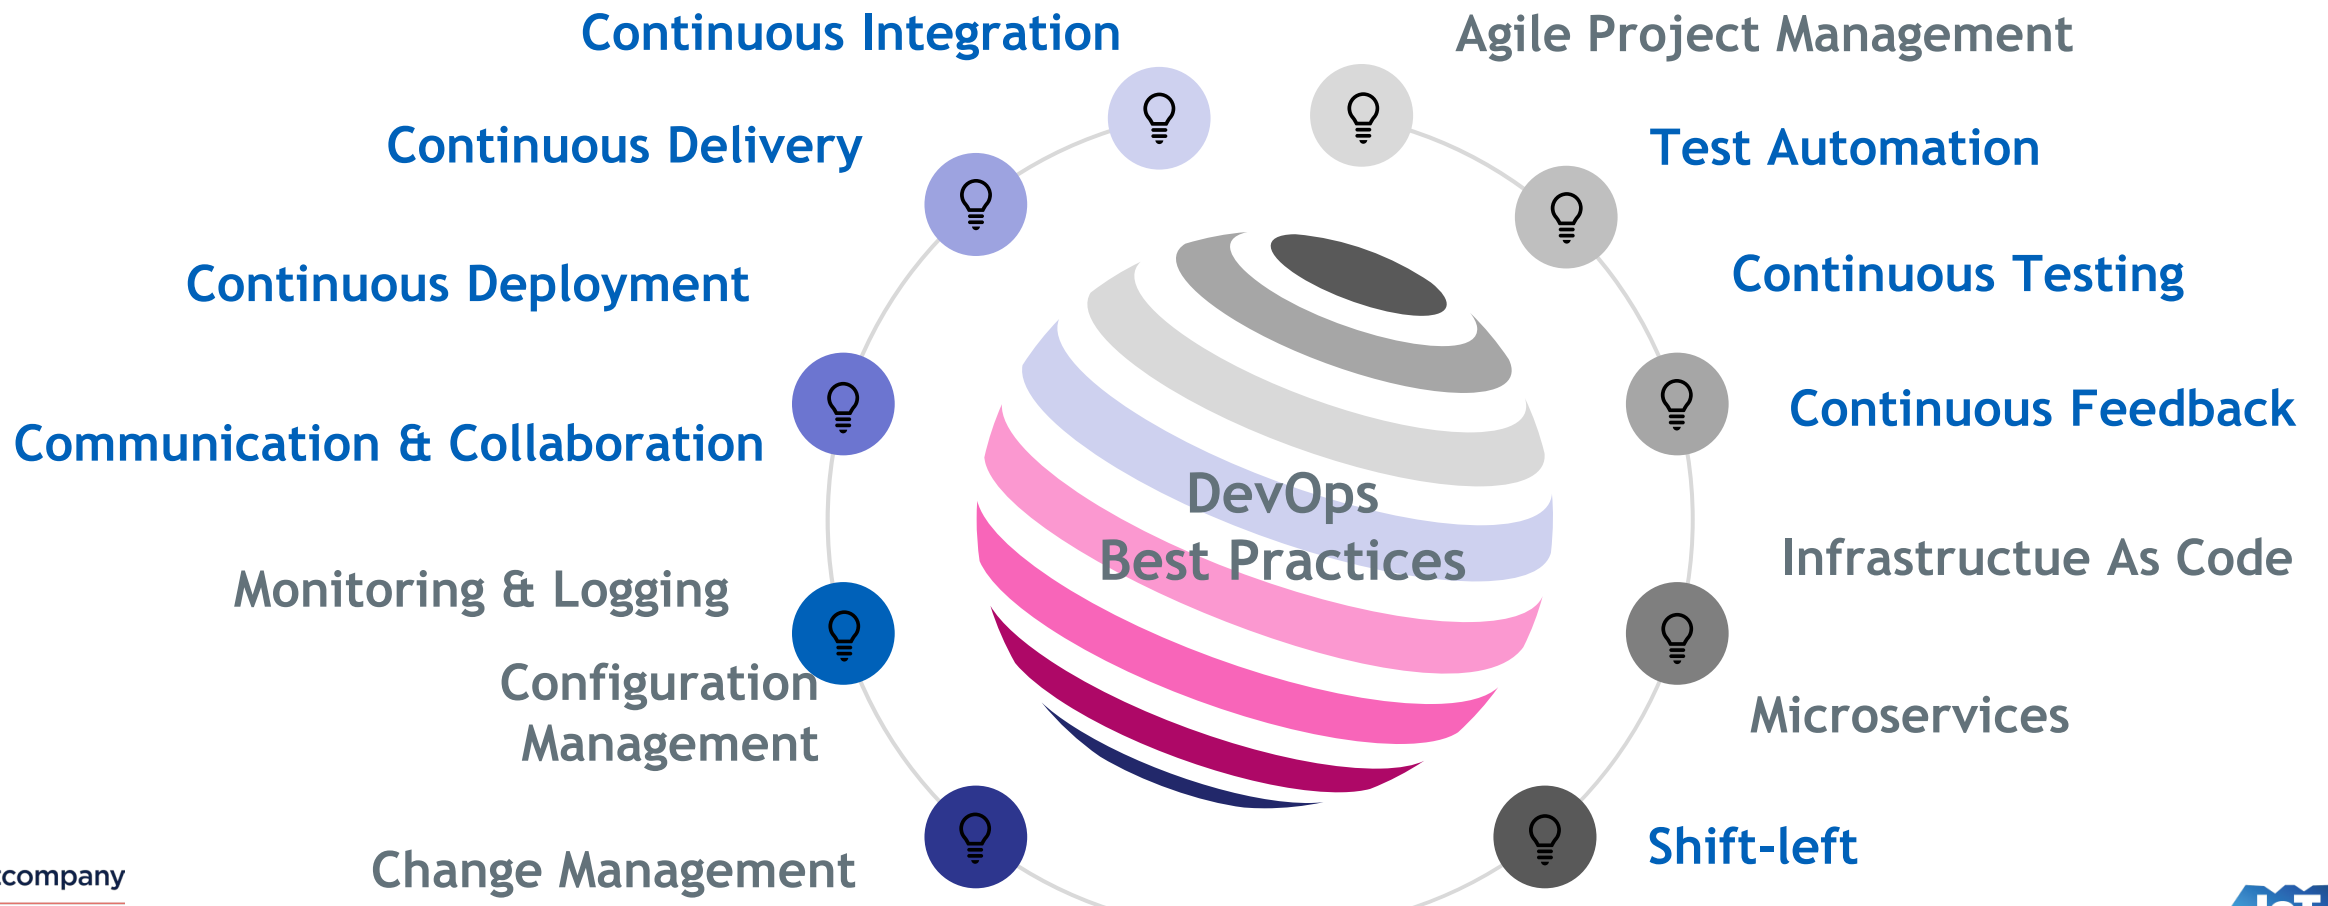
Continuous Integration

Agile Project Management

Continuous Delivery

Test Automation

Continuous Deployment

Continuous Testing

Communication & Collaboration

Continuous Feedback

DevOps
Best Practices

Infrastructue As Code

Monitoring & Logging

Configuration Management

Microservices

Change Management

Shift-left

company